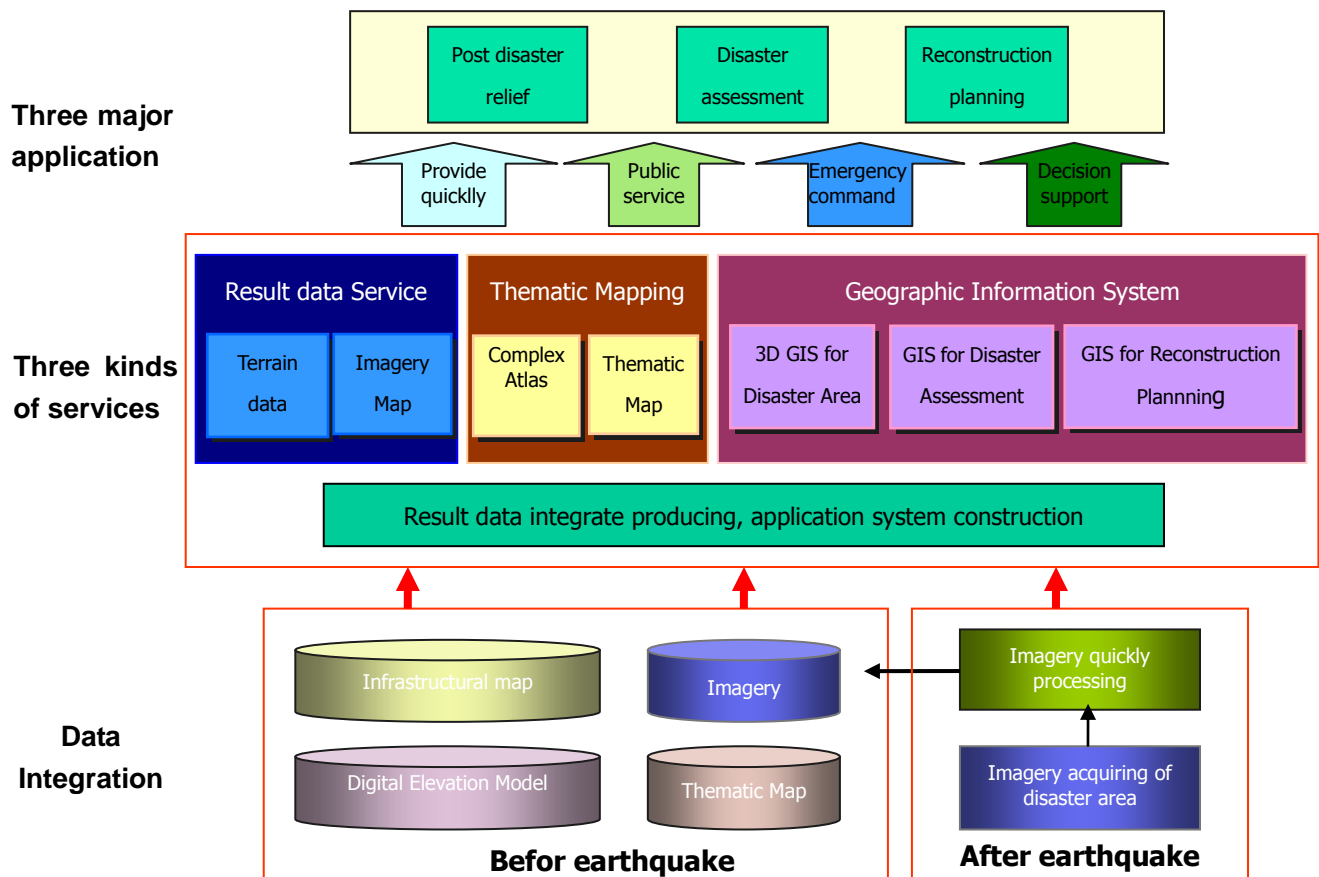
Three major application

Post disaster relief

Disaster assessment

Reconstruction planning

Provide quicklly

Public service

Emergency command

Decision support

Three kinds of services

Result data Service

Terrain data

Imagery Map

Thematic Mapping

Complex Atlas

Thematic Map

Geographic Information System

3D GIS for Disaster Area

GIS for Disaster Assessment

GIS for Reconstruction Plannning

Result data integrate producing, application system construction

Data Integration

Infrastructural map

Imagery

Digital Elevation Model

Thematic Map

Befor earthquake

Imagery quickly processing

Imagery acquiring of disaster area

After earthquake